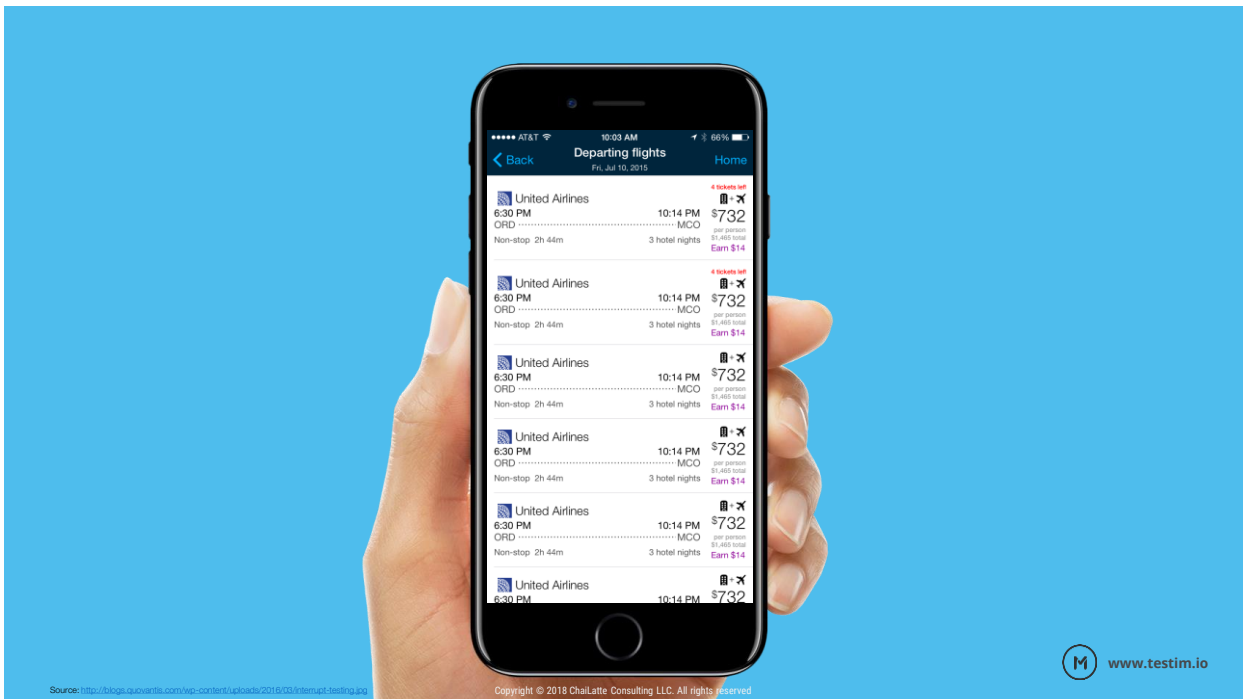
●●●●● AT&T 10:03 AM 66%

Back Departing flights Home
Fri, Jul 10, 2015

United Airlines
6:30 PM 10:14 PM
ORD MCO
Non-stop 2h 44m 3 hotel nights
4 tickets left
$732
per person
$1,465 total
Earn $14

United Airlines
6:30 PM 10:14 PM
ORD MCO
Non-stop 2h 44m 3 hotel nights
4 tickets left
$732
per person
$1,465 total
Earn $14

United Airlines
6:30 PM 10:14 PM
ORD MCO
Non-stop 2h 44m 3 hotel nights
$732
per person
$1,465 total
Earn $14

United Airlines
6:30 PM 10:14 PM
ORD MCO
Non-stop 2h 44m 3 hotel nights
$732
per person
$1,465 total
Earn $14

United Airlines
6:30 PM 10:14 PM
ORD MCO
Non-stop 2h 44m 3 hotel nights
$732
per person
$1,465 total
Earn $14

United Airlines
6:30 PM 10:14 PM
$732

www.testim.io

Source: http://blogs.quovantis.com/wp-content/uploads/2016/03/interrupt-testing.jpg

Copyright © 2018 ChaiLatte Consulting LLC. All rights reserved